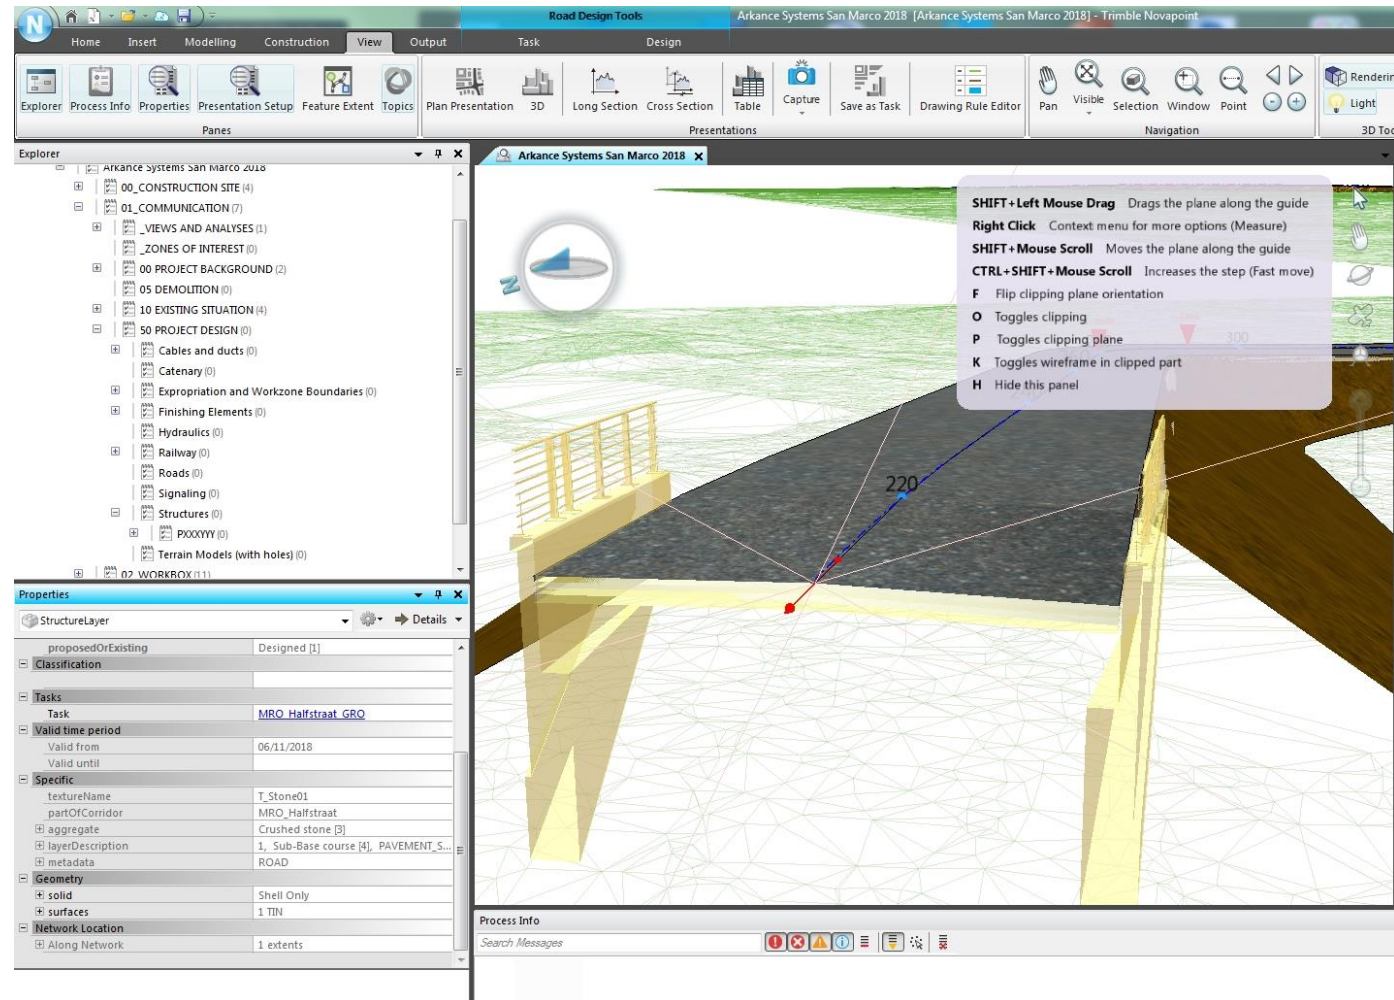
Road Design Tools
Arkance Systems San Marco 2018 [Arkance Systems San Marco 2018] - Trimble Novapoint

Home Insert Modelling Construction View Output Task Design

Explorer Process Info Properties Presentation Setup Feature Extent Topics
Panes
Plan Presentation 3D Long Section Cross Section Table Capture Save as Task Drawing Rule Editor
Presentations
Pan Visible Selection Window Point
Navigation
Renderin Light
3D Too

Explorer
Arkance Systems San Marco 2018
00_CONSTRUCTION SITE (4)
01_COMMUNICATION (7)
_VIEWS AND ANALYSES (1)
_ZONES OF INTEREST (0)
00 PROJECT BACKGROUND (2)
05 DEMOLITION (0)
10 EXISTING SITUATION (4)
50 PROJECT DESIGN (0)
Cables and ducts (0)
Catenary (0)
Expropriation and Workzone Boundaries (0)
Finishing Elements (0)
Hydraulics (0)
Railway (0)
Roads (0)
Signaling (0)
Structures (0)
PXXXYYY (0)
Terrain Models (with holes) (0)
02_WORKBOX (11)

Properties
StructureLayer
Details

| | |
|---|---|
| proposedOrExisting | Designed [1] |
| Classification | |
| | |
| Tasks | |
| Task | MRO_Halfstraat_GRO |
| Valid time period | |
| Valid from | 06/11/2018 |
| Valid until | |
| Specific | |
| textureName | T_Stone01 |
| partOfCorridor | MRO_Halfstraat |
| aggregate | Crushed stone [3] |
| layerDescription | 1, Sub-Base course [4], PAVEMENT_S... |
| metadata | ROAD |
| Geometry | |
| solid | Shell Only |
| surfaces | 1 TIN |
| Network Location | |
| Along Network | 1 extents |

Arkance Systems San Marco 2018

SHIFT+Left Mouse Drag Drags the plane along the guide
Right Click Context menu for more options (Measure)
SHIFT+Mouse Scroll Moves the plane along the guide
CTRL+SHIFT+Mouse Scroll Increases the step (Fast move)
F Flip clipping plane orientation
O Toggles clipping
P Toggles clipping plane
K Toggles wireframe in clipped part
H Hide this panel

N
300
220

Process Info
Search Messages